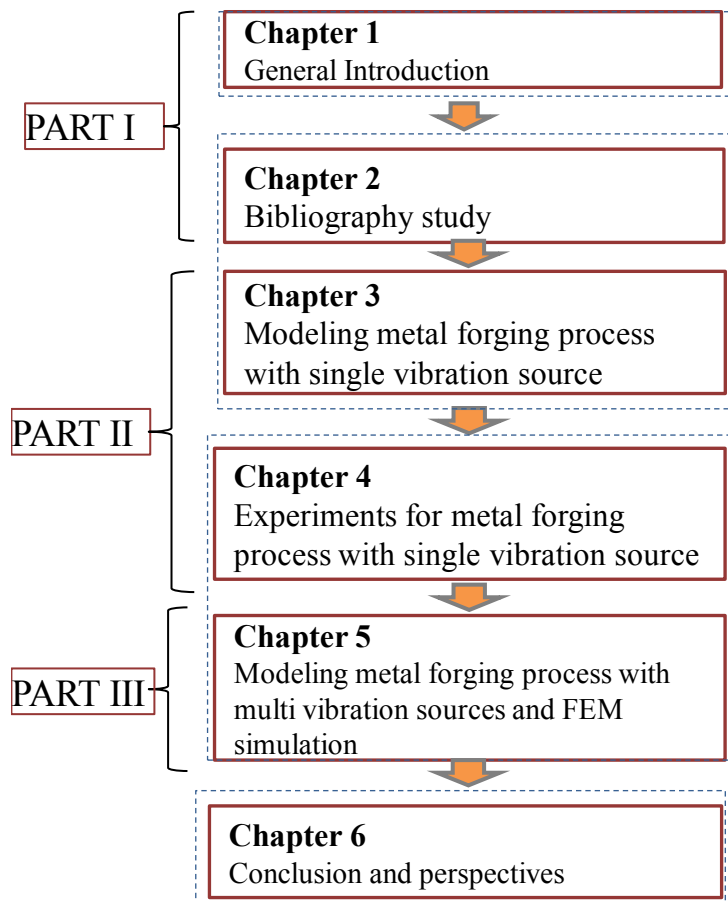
PART I

Chapter 1
General Introduction

Chapter 2
Bibliography study

PART II

Chapter 3
Modeling metal forging process with single vibration source

Chapter 4
Experiments for metal forging process with single vibration source

PART III

Chapter 5
Modeling metal forging process with multi vibration sources and FEM simulation

Chapter 6
Conclusion and perspectives